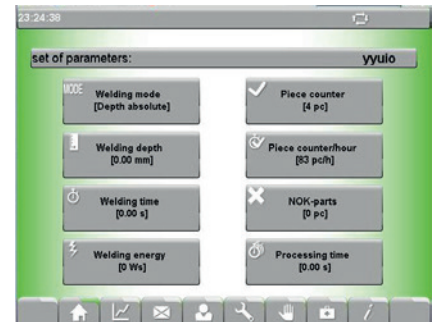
23:24:38

set of parameters: yyuio

MODE Welding mode [Depth absolute]

Piece counter [4 pc]

Welding depth [0.00 mm]

Piece counter/hour [83 pc/h]

Welding time [0.00 s]

NOK-parts [0 pc]

Welding energy [0 Ws]

Processing time [0.00 s]